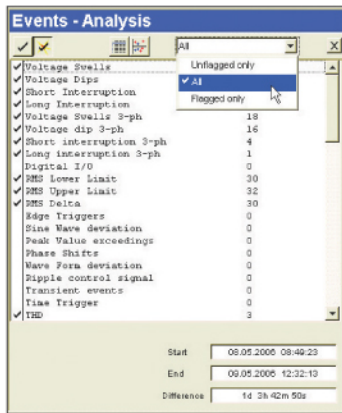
Events - Analysis

All

X

Unflagged only
✓ All
Flagged only

| | | |
|---|---|---|
| ✓ | Voltage Swells | |
| ✓ | Voltage Dips | |
| ✓ | Short Interruption | |
| ✓ | Long Interruption | |
| ✓ | Voltage Swells 3-ph | 18 |
| ✓ | Voltage dip 3-ph | 16 |
| ✓ | Short interruption 3-ph | 4 |
| ✓ | Long interruption 3-ph | 1 |
| | Digital I/O | 0 |
| ✓ | RMS Lower Limit | 30 |
| ✓ | RMS Upper Limit | 32 |
| ✓ | RMS Delta | 30 |
| | Edge Triggers | 0 |
| | Sine Wave deviation | 0 |
| | Peak Value exceedings | 0 |
| | Phase Shifts | 0 |
| | Wave Form deviation | 0 |
| | Ripple control signal | 0 |
| | Transient events | 0 |
| | Time Trigger | 0 |
| ✓ | THD | 3 |

Start 08.05.2006 08:49:23

End 09.05.2006 12:32:13

Difference 1d 3h 42m 50s